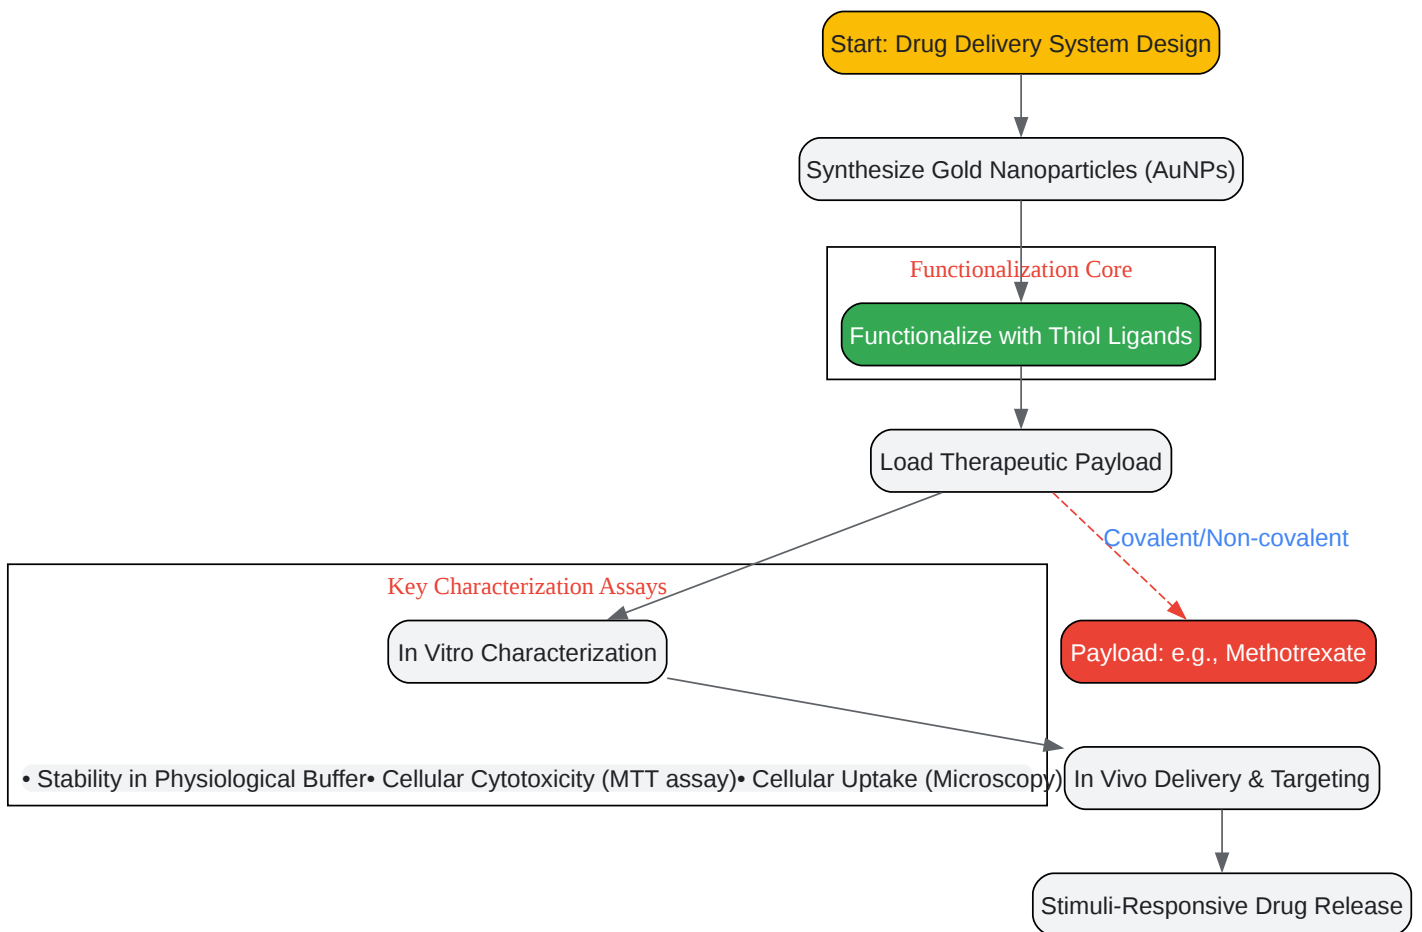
Start: Drug Delivery System Design

Synthesize Gold Nanoparticles (AuNPs)

Functionalization Core

Functionalize with Thiol Ligands

Load Therapeutic Payload

Covalent/Non-covalent

Key Characterization Assays

In Vitro Characterization

Payload: e.g., Methotrexate

• Stability in Physiological Buffer• Cellular Cytotoxicity (MTT assay)• Cellular Uptake (Microscopy)

In Vivo Delivery & Targeting

Stimuli-Responsive Drug Release